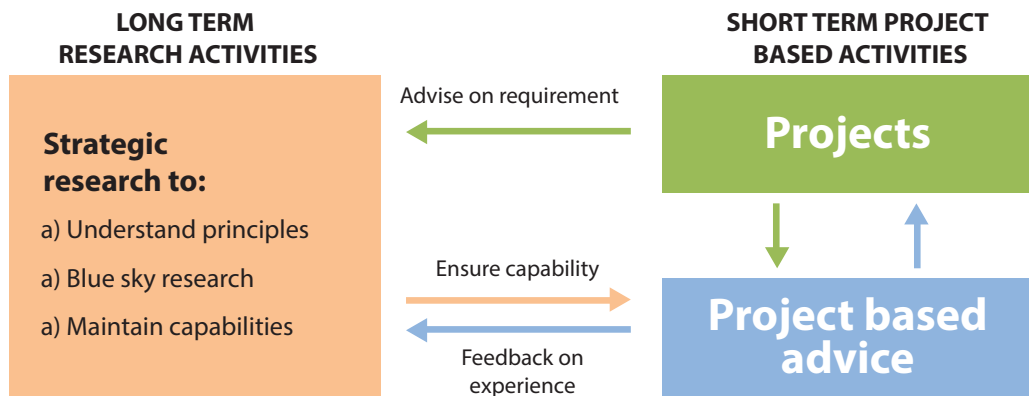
LONG TERM RESEARCH ACTIVITIES

SHORT TERM PROJECT BASED ACTIVITIES

Advise on requirement

Projects

Strategic research to:

a) Understand principles

a) Blue sky research

a) Maintain capabilities

Ensure capability

Project based advice

Feedback on experience